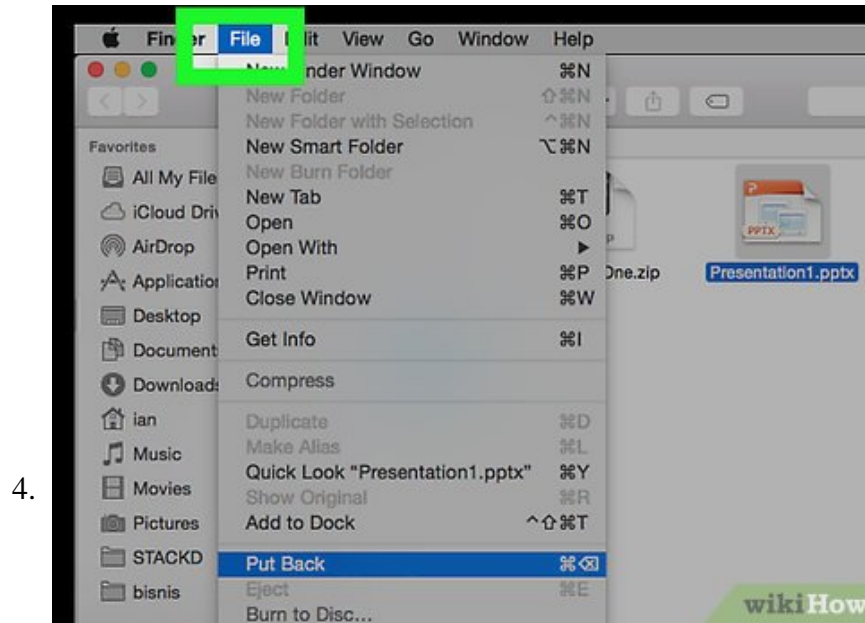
4.

Fin r File lit View Go Window Help

New nder Window ⌘N
New Folder ⇧⌘N
New Folder with Selection ^⌘N
New Smart Folder ⌥⌘N
New Burn Folder
New Tab ⌘T
Open ⌘O
Open With ▸
Print ⌘P
Close Window ⌘W
Get Info ⌘I
Compress
Duplicate ⌘D
Make Alias ⌘L
Quick Look "Presentation1.pptx" ⌘Y
Show Original ⌘R
Add to Dock ^⇧⌘T
Put Back ⌘⌫
Eject ⌘E
Burn to Disc...

Favorites
All My File
iCloud Driv
AirDrop
Applicatio
Desktop
Document
Download
ian
Music
Movies
Pictures
STACKD
bisnis

P
One.zip
P
PPTX
Presentation1.pptx

wikiHow